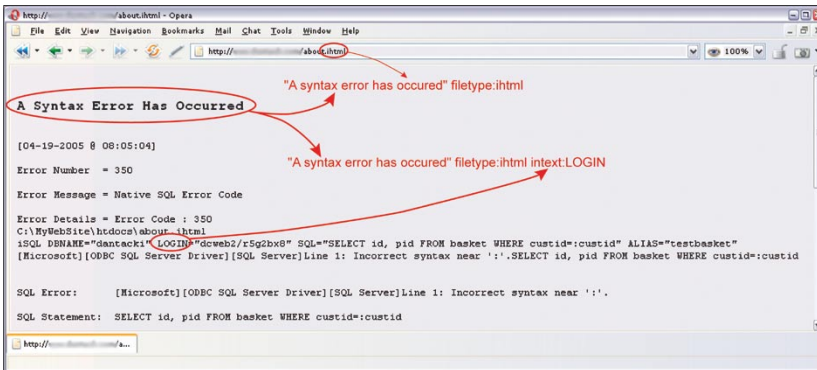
http://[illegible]/about.ihtml - Opera

File Edit View Navigation Bookmarks Mail Chat Tools Window Help

http://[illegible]/about.ihtml

100%

"A syntax error has occured" filetype:ihtml

A Syntax Error Has Occurred

"A syntax error has occured" filetype:ihtml intext:LOGIN

[04-19-2005 @ 08:05:04]

Error Number = 350

Error Message = Native SQL Error Code

Error Details = Error Code : 350
C:\MyWebSite\htdocs\about.ihtml
iSQL DBNAME="dantacki" LOGIN="dcweb2/r5g2bx8" SQL="SELECT id, pid FROM basket WHERE custid=:custid" ALIAS="testbasket"
[Microsoft][ODBC SQL Server Driver][SQL Server]Line 1: Incorrect syntax near ':'.SELECT id, pid FROM basket WHERE custid=:custid

SQL Error: [Microsoft][ODBC SQL Server Driver][SQL Server]Line 1: Incorrect syntax near ':'.

SQL Statement: SELECT id, pid FROM basket WHERE custid=:custid

http://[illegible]/a...